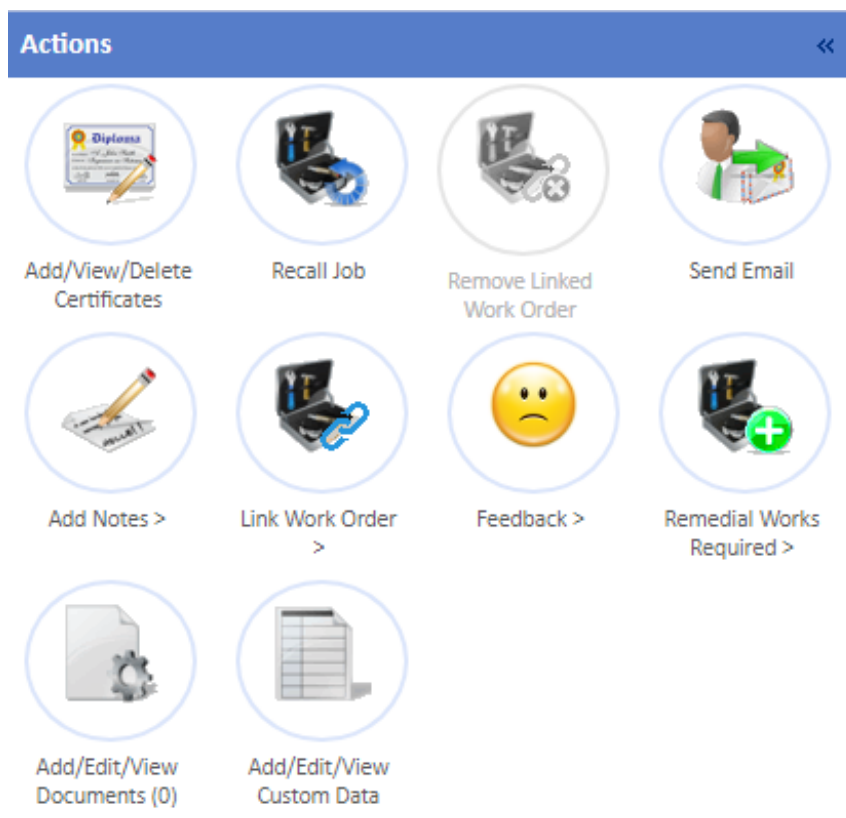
Actions «

Diploma

Add/View/Delete Certificates

Recall Job

Remove Linked Work Order

Send Email

Add Notes >

Link Work Order >

Feedback >

Remedial Works Required >

Add/Edit/View Documents (0)

Add/Edit/View Custom Data